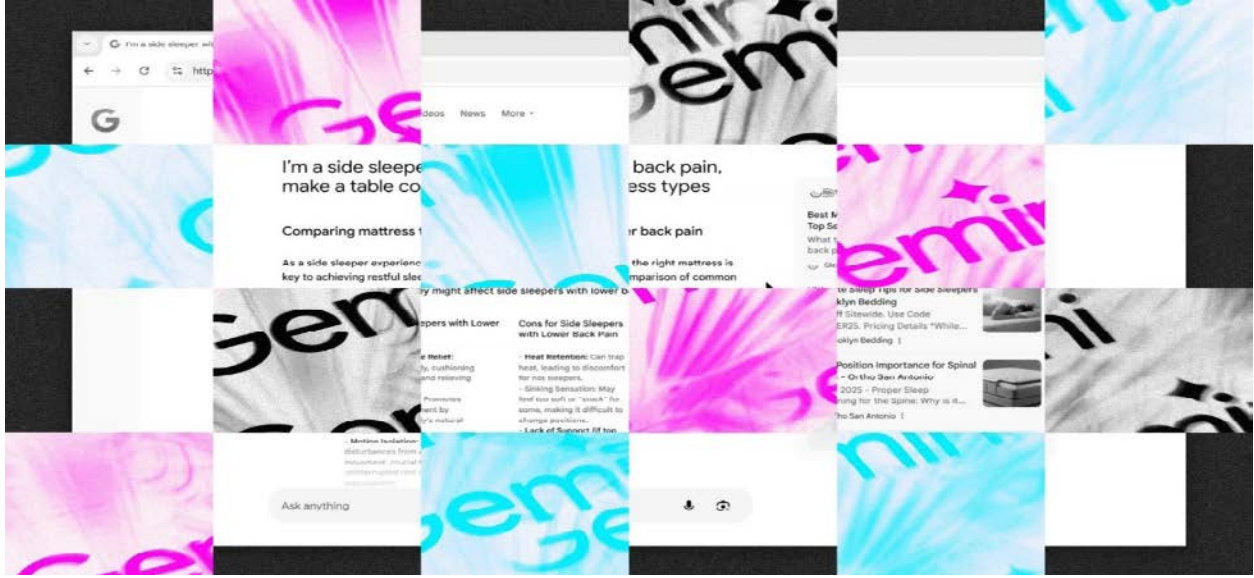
G I'm a side sleeper wi

http

G

ideos News More

I'm a side sleeper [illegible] back pain, make a table co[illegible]ess types

Comparing mattress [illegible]r back pain

As a side sleeper experienc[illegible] the right mattress is key to achieving restful slee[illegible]mparison of common

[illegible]y might affect side sleepers with lower b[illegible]

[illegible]eepers with Lower

Cons for Side Sleepers with Lower Back Pain

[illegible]e Relief: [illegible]y, cushioning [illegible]and relieving

- Heat Retention: Can trap heat, leading to discomfort for hot sleepers.
- Sinking Sensation: May feel too soft or "stuck" for some, making it difficult to change positions.
- Lack of Support (if too

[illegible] Promotes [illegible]ment by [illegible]y's natural

- Motion Isolation: disturbances from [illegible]

Best M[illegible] Top S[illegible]

What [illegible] back p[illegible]

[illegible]e Sleep Tips for Side Sleepers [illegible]klyn Bedding
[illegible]ff Sitewide. Use Code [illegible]ER25. Pricing Details *While...
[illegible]oklyn Bedding

Position Importance for Spinal - Ortho San Antonio
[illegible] 2025 - Proper Sleep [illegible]ing for the Spine: Why is it...
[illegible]ho San Antonio

Ask anything

Gemini

Gemini

Gemini

Gemini

Gemini